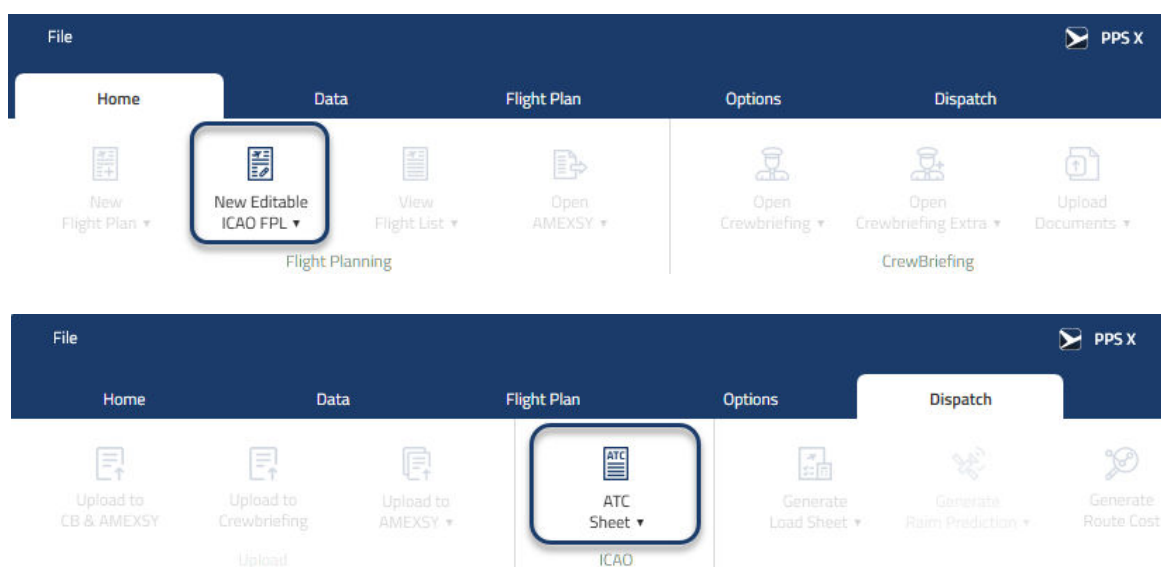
File

PPS X

Home Data Flight Plan Options Dispatch

New Flight Plan ▾

New Editable ICAO FPL ▾

View Flight List ▾

Open AMEXSY ▾

Flight Planning

Open Crewbriefing ▾

Open Crewbriefing Extra ▾

Upload Documents ▾

CrewBriefing

File

PPS X

Home Data Flight Plan Options Dispatch

Upload to CB & AMEXSY

Upload to Crewbriefing

Upload to AMEXSY ▾

Upload

ATC

ATC Sheet ▾

ICAO

Generate Load Sheet ▾

Generate Rain Prediction ▾

Generate Route Cost